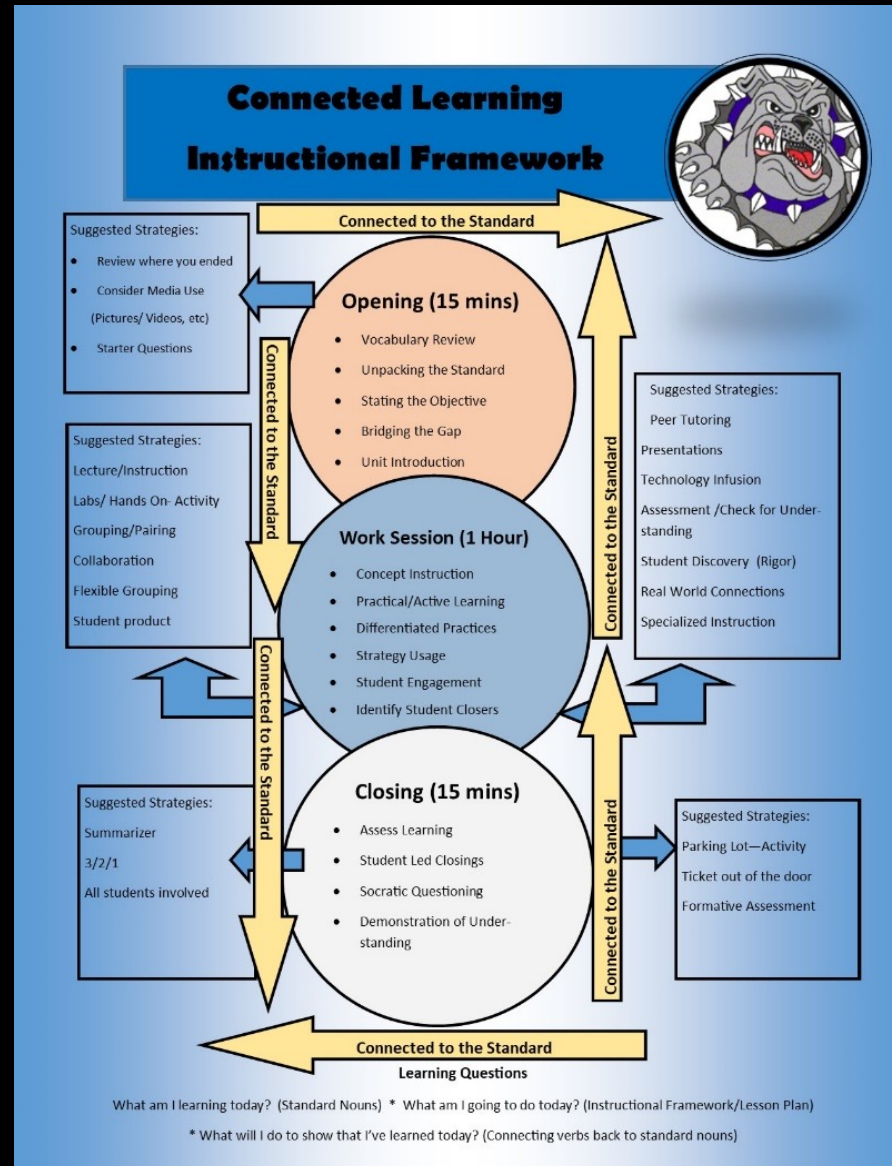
Connected Learning

Instructional Framework

Connected to the Standard

Suggested Strategies:
- Review where you ended
- Consider Media Use (Pictures/ Videos, etc)
- Starter Questions

Opening (15 mins)
- Vocabulary Review
- Unpacking the Standard
- Stating the Objective
- Bridging the Gap
- Unit Introduction

Connected to the Standard

Suggested Strategies:
Lecture/Instruction
Labs/ Hands On- Activity
Grouping/Pairing
Collaboration
Flexible Grouping
Student product

Connected to the Standard

Suggested Strategies:
Peer Tutoring
Presentations
Technology Infusion
Assessment /Check for Understanding
Student Discovery (Rigor)
Real World Connections
Specialized Instruction

Work Session (1 Hour)
- Concept Instruction
- Practical/Active Learning
- Differentiated Practices
- Strategy Usage
- Student Engagement
- Identify Student Closers

Connected to the Standard

Suggested Strategies:
Summarizer
3/2/1
All students involved

Closing (15 mins)
- Assess Learning
- Student Led Closings
- Socratic Questioning
- Demonstration of Understanding

Connected to the Standard

Suggested Strategies:
Parking Lot—Activity
Ticket out of the door
Formative Assessment

Connected to the Standard

Learning Questions

What am I learning today? (Standard Nouns) * What am I going to do today? (Instructional Framework/Lesson Plan)

* What will I do to show that I've learned today? (Connecting verbs back to standard nouns)